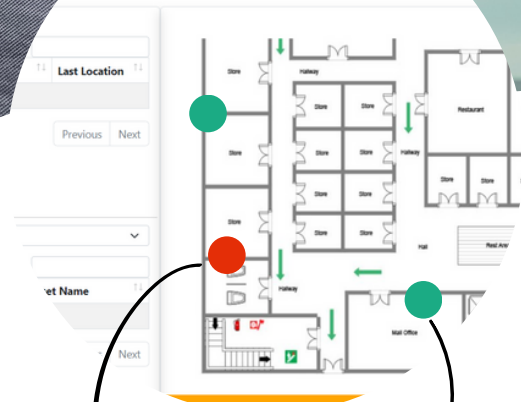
Last Location

Previous Next

et Name

Next

Store
Hallway
Store
Store
Restaurant
Store
Store
Store
Hallway
Store
Store
Store
Store
Store
Store
Store
Store
Store
Store
Hall
Rest Are
Hallway
Mail Office